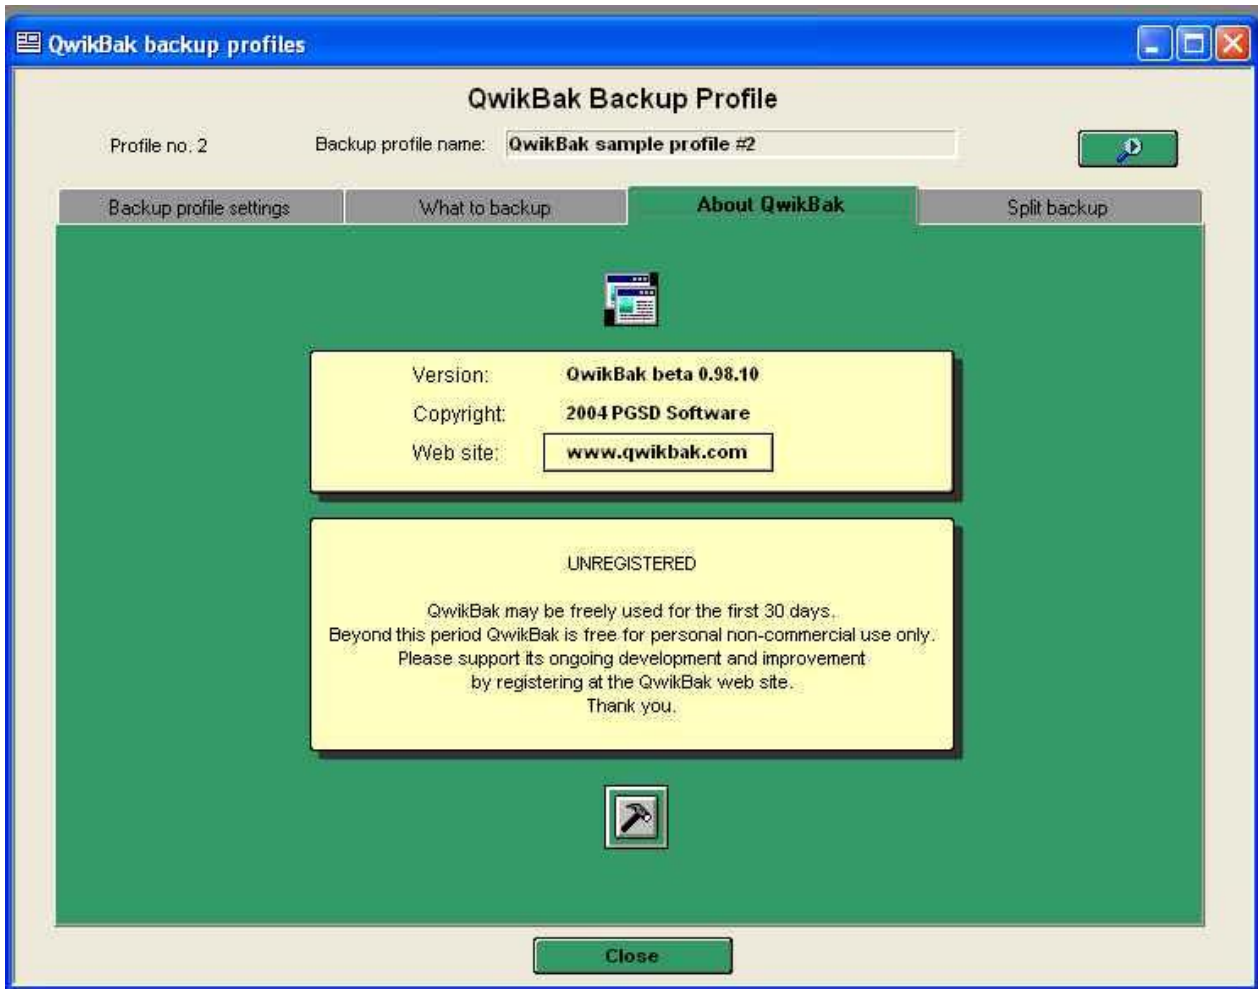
QwikBak backup profiles

QwikBak Backup Profile

Profile no. 2

Backup profile name: QwikBak sample profile #2

Backup profile settings

What to backup

About QwikBak

Split backup

Version: QwikBak beta 0.98.10

Copyright: 2004 PGSD Software

Web site: www.qwikbak.com

UNREGISTERED

QwikBak may be freely used for the first 30 days.
Beyond this period QwikBak is free for personal non-commercial use only.
Please support its ongoing development and improvement
by registering at the QwikBak web site.
Thank you.

Close